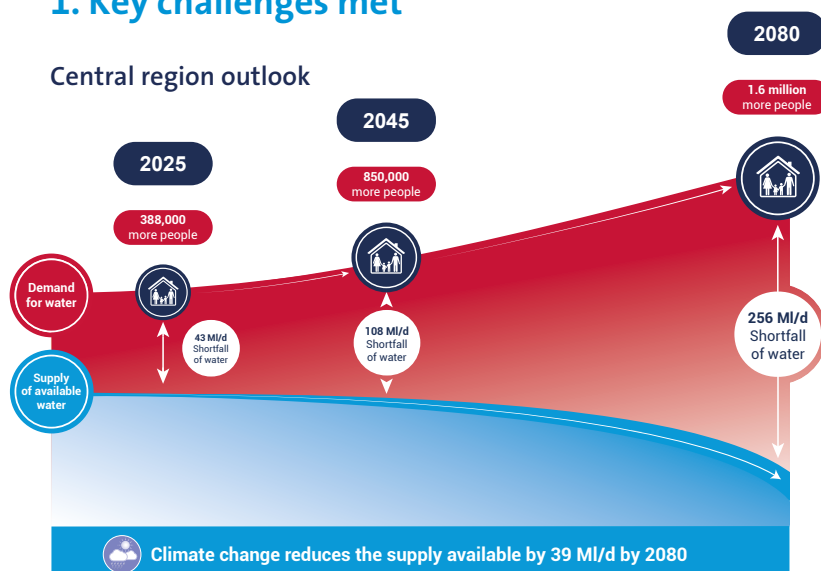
1. Key challenges met

Central region outlook

2025

388,000 more people

2045

850,000 more people

2080

1.6 million more people

Demand for water

Supply of available water

43 Ml/d Shortfall of water

108 Ml/d Shortfall of water

256 Ml/d Shortfall of water

Climate change reduces the supply available by 39 Ml/d by 2080